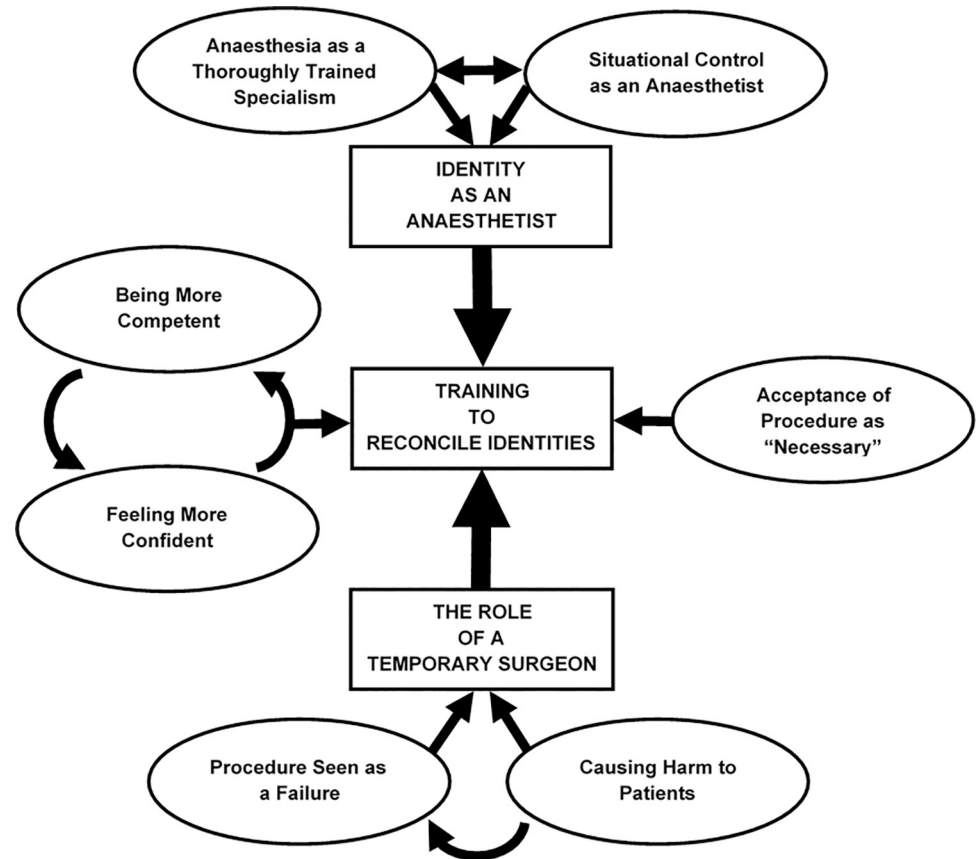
Anaesthesia as a Thoroughly Trained Specialism

Situational Control as an Anaesthetist

IDENTITY AS AN ANAESTHETIST

Being More Competent

TRAINING TO RECONCILE IDENTITIES

Acceptance of Procedure as "Necessary"

Feeling More Confident

THE ROLE OF A TEMPORARY SURGEON

Procedure Seen as a Failure

Causing Harm to Patients